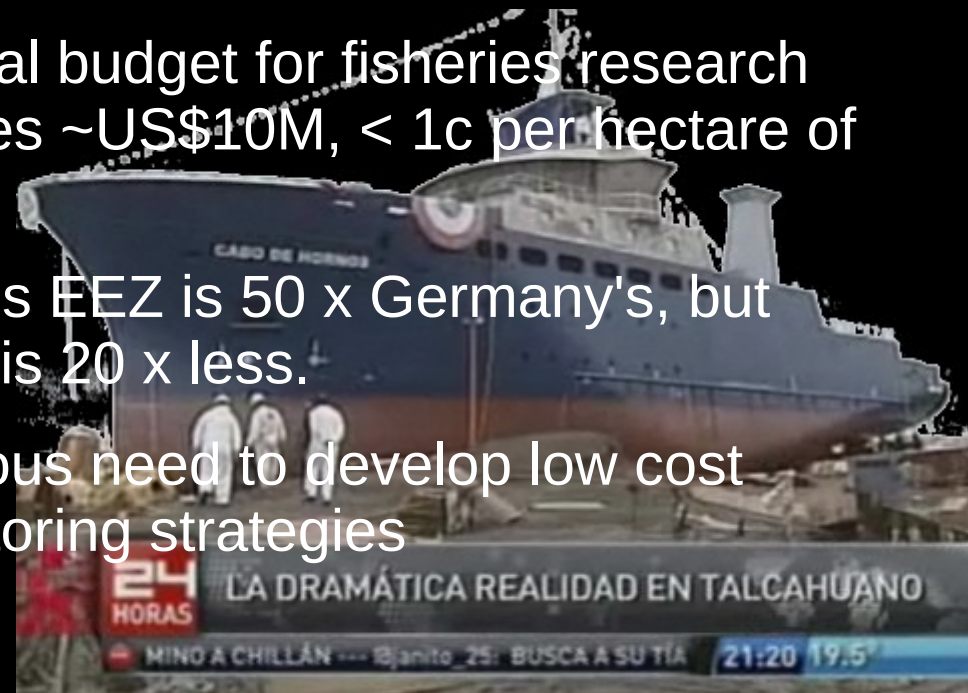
al budget for fisheries research es ~US$10M, < 1c per hectare of

s EEZ is 50 x Germany's, but is 20 x less.

ous need to develop low cost oring strategies

CABO DE HORNOS

24 HORAS

LA DRAMÁTICA REALIDAD EN TALCAHUANO

MINO A CHILLÁN --- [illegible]_25: BUSCA A SU TÍA 21:20 19.5°